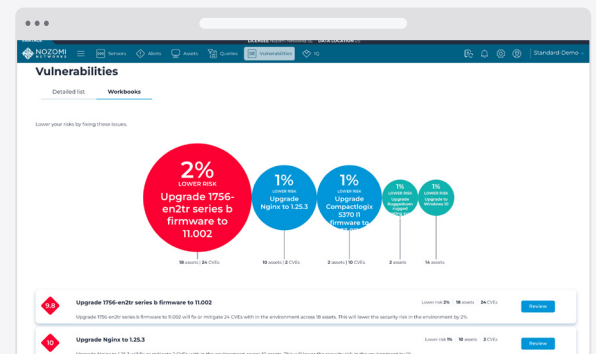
LICENSE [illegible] DATA LOCATION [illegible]

NOZOMI NETWORKS

Sensors Alerts Assets Queries Vulnerabilities IQ

Standard-Demo

Vulnerabilities

Detailed list Workbooks

Lower your risks by fixing these issues.

2% LOWER RISK Upgrade 1756-en2tr series b firmware to 11.002

1% LOWER RISK Upgrade Nginx to 1.25.3

1% LOWER RISK Upgrade Compactlogix 5370 l1 firmware to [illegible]

1% LOWER RISK Upgrade Ruggedcom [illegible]

1% LOWER RISK Upgrade to Windows 10

18 assets | 24 CVEs

10 assets | 2 CVEs

2 assets | 10 CVEs

2 assets

14 assets

9.8 Upgrade 1756-en2tr series b firmware to 11.002

Lower risk 2% | 18 assets | 24 CVEs

Review

Upgrade 1756-en2tr series b firmware to 11.002 will fix or mitigate 24 CVEs with in the environment across 18 assets. This will lower the security risk in the environment by 2%.

10 Upgrade Nginx to 1.25.3

Lower risk 1% | 10 assets | 2 CVEs

Review

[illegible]